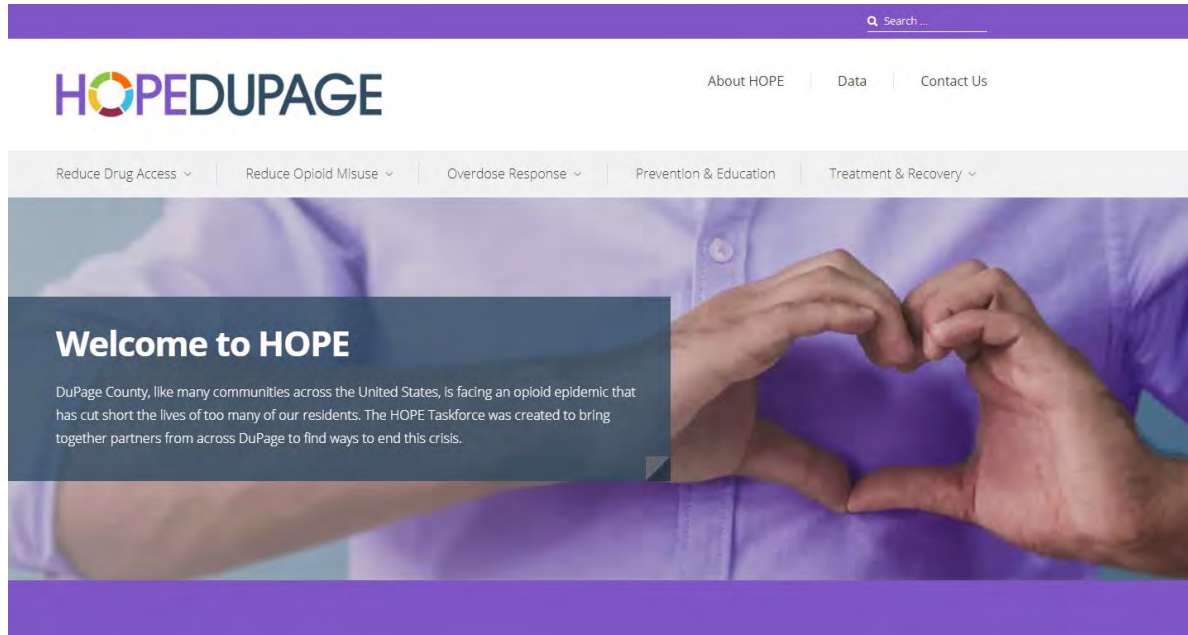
Search ...

HOPEDUPAGE

About HOPE
Data
Contact Us

Reduce Drug Access
Reduce Opioid Misuse
Overdose Response
Prevention & Education
Treatment & Recovery

Welcome to HOPE

DuPage County, like many communities across the United States, is facing an opioid epidemic that has cut short the lives of too many of our residents. The HOPE Taskforce was created to bring together partners from across DuPage to find ways to end this crisis.